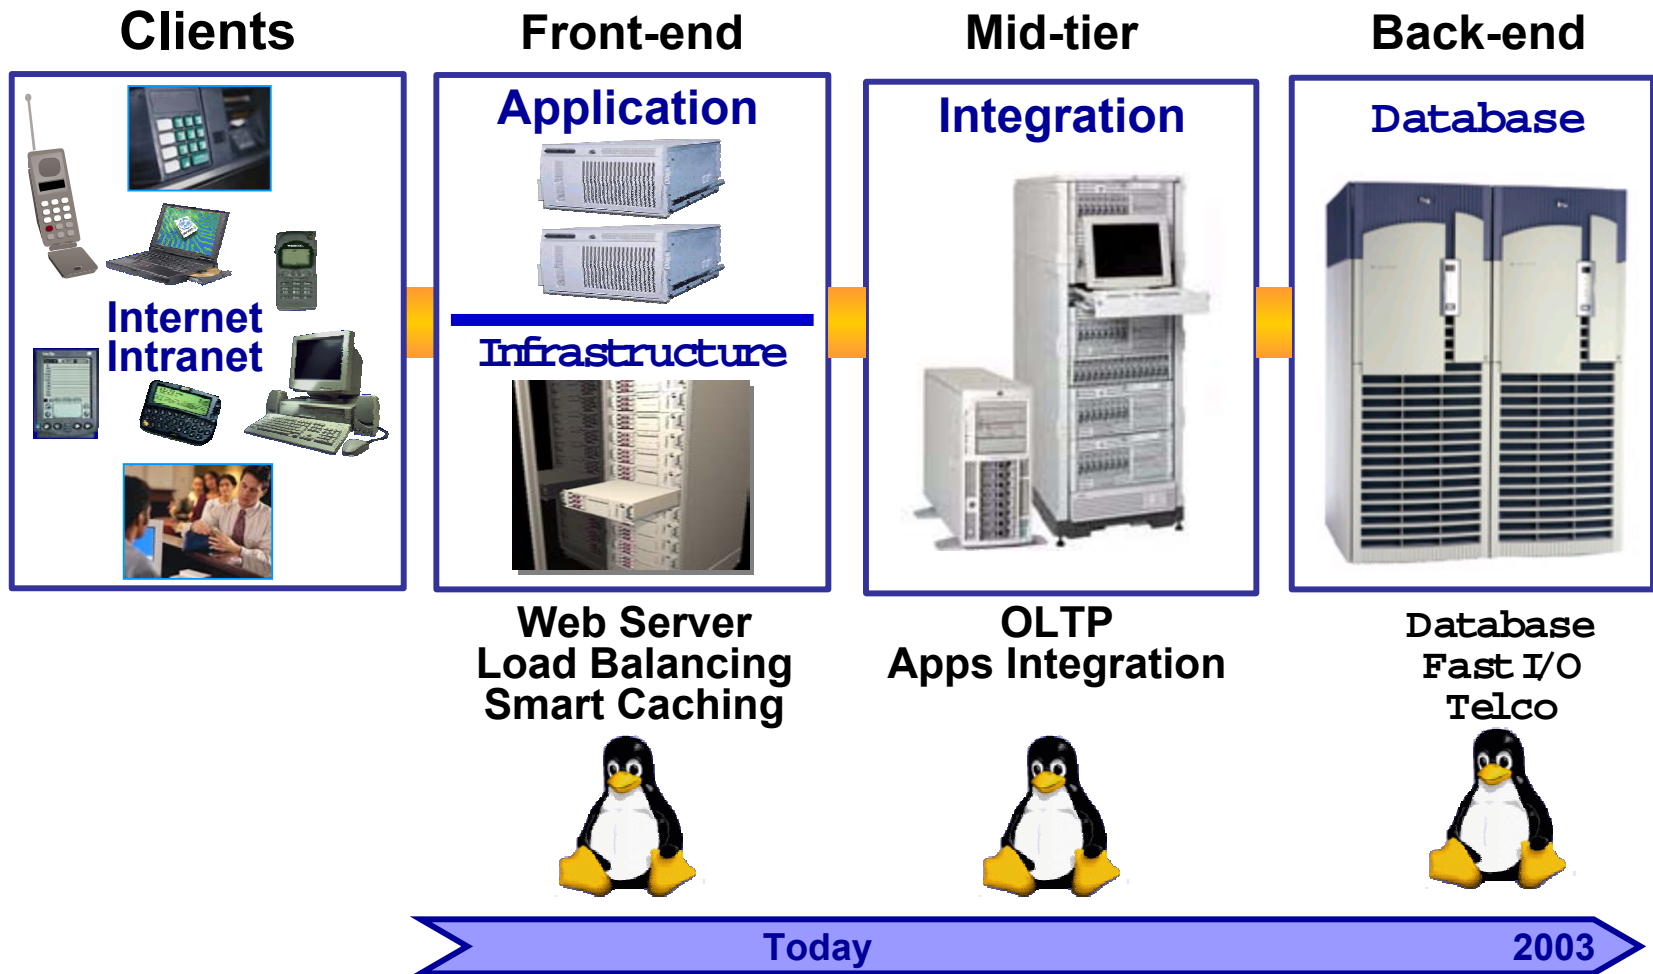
Clients

Internet
Intranet

Front-end

Application

Infrastructure

Web Server
Load Balancing
Smart Caching

Mid-tier

Integration

OLTP
Apps Integration

Back-end

Database

Database
Fast I/O
Telco

Today

2003